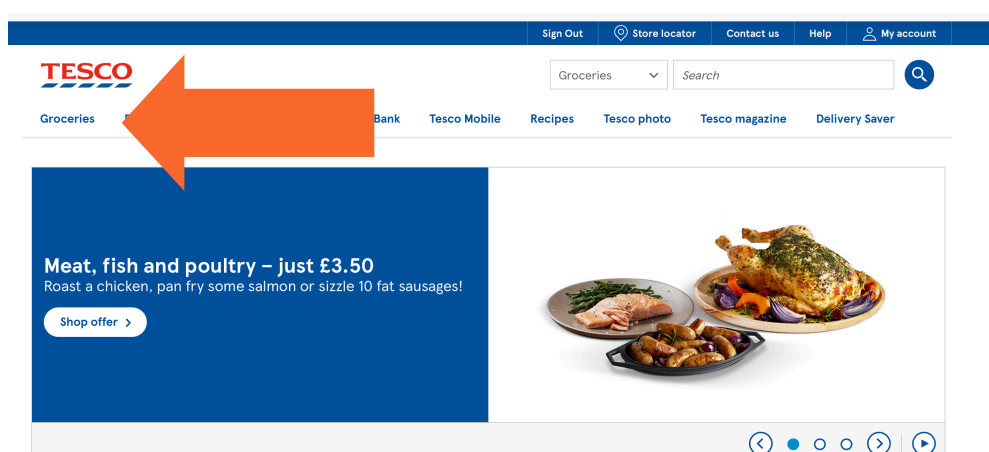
Sign Out Store locator Contact us Help My account

TESCO

Groceries

Search

Groceries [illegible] Bank Tesco Mobile Recipes Tesco photo Tesco magazine Delivery Saver

Meat, fish and poultry – just £3.50
Roast a chicken, pan fry some salmon or sizzle 10 fat sausages!

Shop offer